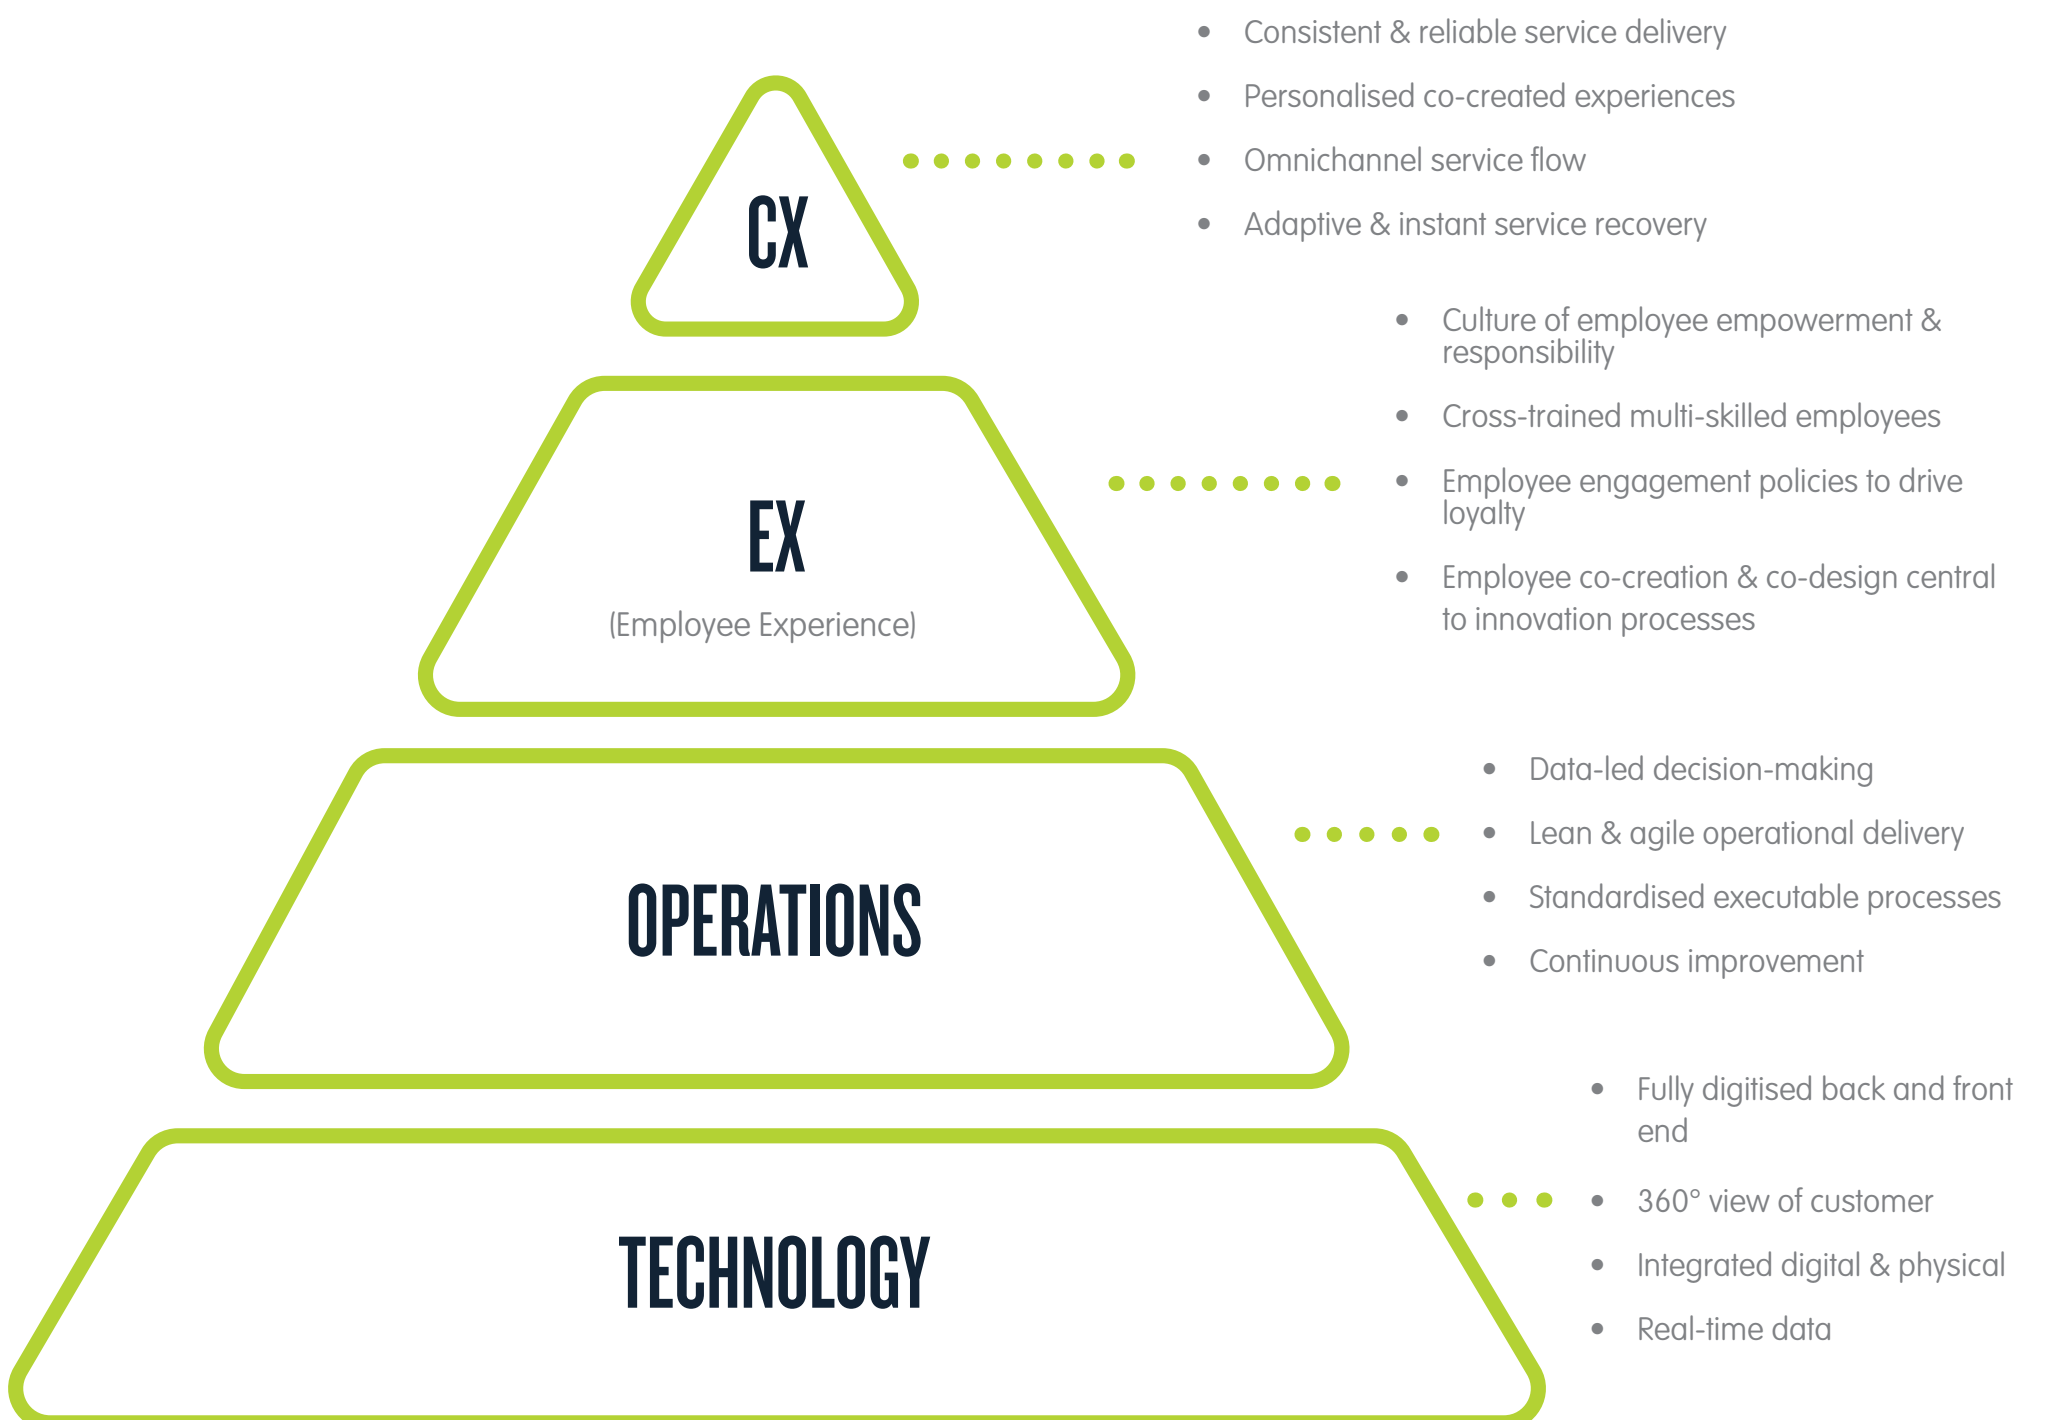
CX

- Consistent & reliable service delivery
- Personalised co-created experiences
- Omnichannel service flow
- Adaptive & instant service recovery

EX
(Employee Experience)

- Culture of employee empowerment & responsibility
- Cross-trained multi-skilled employees
- Employee engagement policies to drive loyalty
- Employee co-creation & co-design central to innovation processes

OPERATIONS

- Data-led decision-making
- Lean & agile operational delivery
- Standardised executable processes
- Continuous improvement

TECHNOLOGY

- Fully digitised back and front end
- 360° view of customer
- Integrated digital & physical
- Real-time data